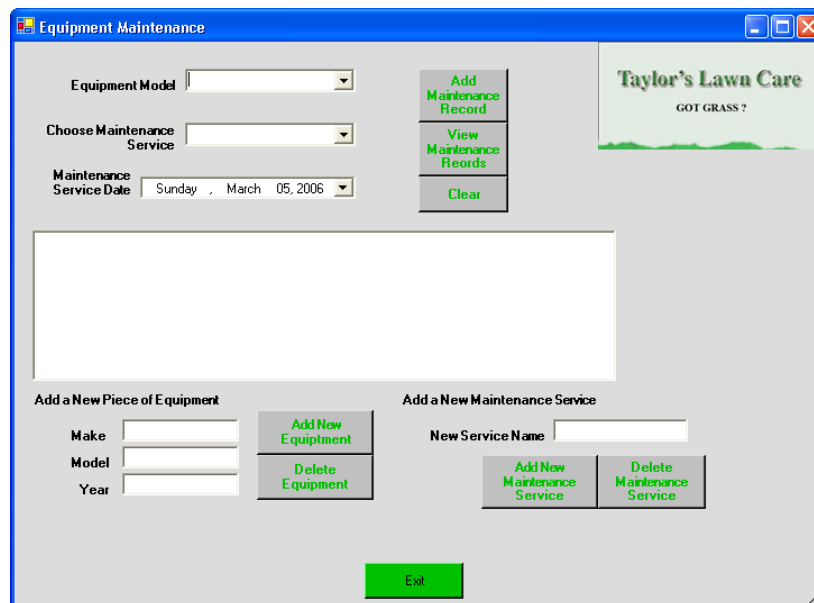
Equipment Maintenance

Equipment Model

Choose Maintenance Service

Maintenance Service Date Sunday , March 05, 2006

Add Maintenance Record

View Maintenance Reords

Clear

Taylor's Lawn Care

GOT GRASS ?

Add a New Piece of Equipment

Make

Model

Year

Add New Equipment

Delete Equipment

Add a New Maintenance Service

New Service Name

Add New Maintenance Service

Delete Maintenance Service

Exit